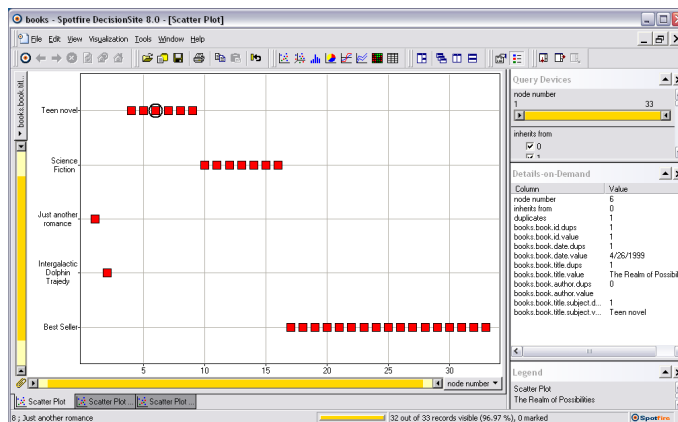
books - Spotfire DecisionSite 8.0 - [Scatter Plot]

File Edit View Visualization Tools Window Help

books.book.titl...

Teen novel

Science Fiction

Just another romance

Intergalactic Dolphin Trajedy

Best Seller

5 10 15 20 25 30

node number

Query Devices

node number

1 33

inherits from

0

1

Details-on-Demand

| Column | Value |
|---|---|
| node number | 6 |
| inherits from | 0 |
| duplicates | 1 |
| books.book.id.dups | 1 |
| books.book.id.value | 1 |
| books.book.date.dups | 1 |
| books.book.date.value | 4/26/1999 |
| books.book.title.dups | 1 |
| books.book.title.value | The Realm of Possibili |
| books.book.author.dups | 0 |
| books.book.author.value | |
| books.book.title.subject.d... | 1 |
| books.book.title.subject.v... | Teen novel |

Legend

Scatter Plot

The Realm of Possibilities

Scatter Plot | Scatter Plot ... | Scatter Plot ...

8 ; Just another romance

32 out of 33 records visible (96.97 %), 0 marked

Spotfire